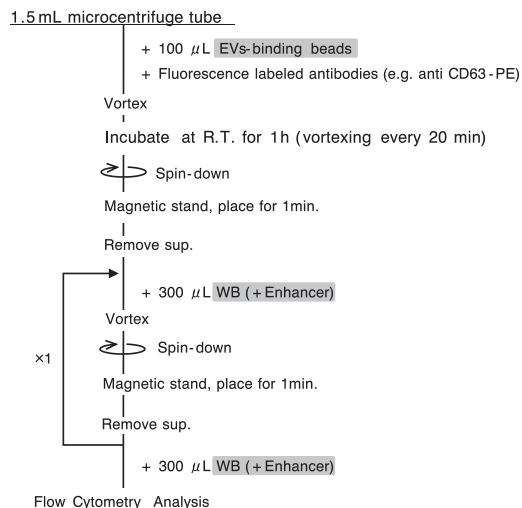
1.5 mL microcentrifuge tube

+ 100 $\mu$L EVs-binding beads

+ Fluorescence labeled antibodies (e.g. anti CD63-PE)

Vortex

Incubate at R.T. for 1h (vortexing every 20 min)

Spin-down

Magnetic stand, place for 1min.

Remove sup.

+ 300 $\mu$L WB (+Enhancer)

Vortex

×1

Spin-down

Magnetic stand, place for 1min.

Remove sup.

+ 300 $\mu$L WB (+Enhancer)

Flow Cytometry Analysis